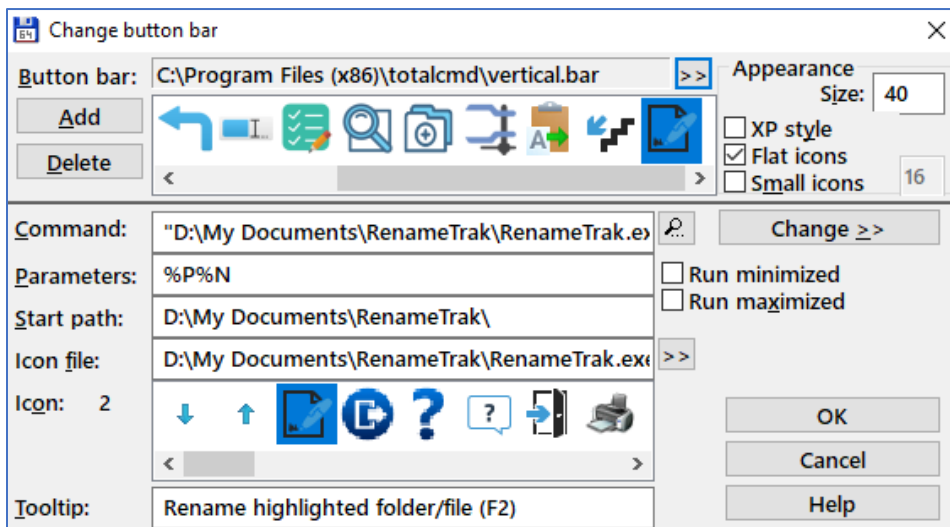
Change button bar

Button bar: C:\Program Files (x86)\totalcmd\vertical.bar >>

Add

Delete

Appearance
Size: 40
XP style
Flat icons
Small icons 16

Command: "D:\My Documents\RenameTrak\RenameTrak.ex

Change >>

Parameters: %P%N

Run minimized
Run maximized

Start path: D:\My Documents\RenameTrak\

Icon file: D:\My Documents\RenameTrak\RenameTrak.exe >>

Icon: 2

OK

Cancel

Tooltip: Rename highlighted folder/file (F2)

Help